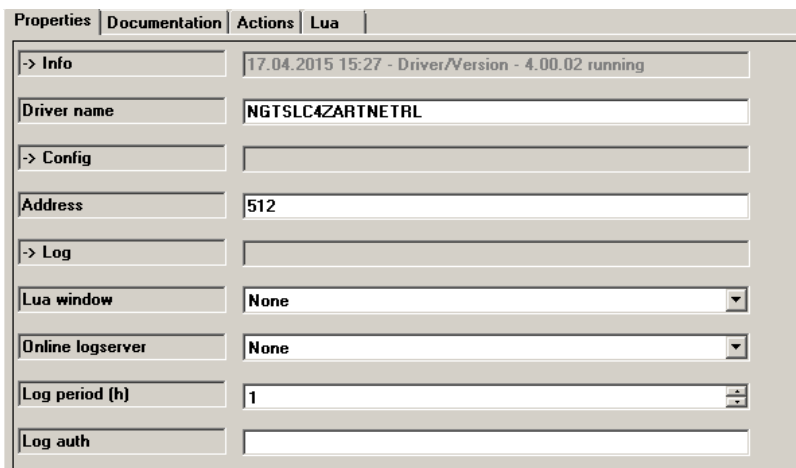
Properties | Documentation | Actions | Lua

-> Info | 17.04.2015 15:27 - Driver/Version - 4.00.02 running

Driver name | NGTSLC4ZARTNETRL

-> Config

Address | 512

-> Log

Lua window | None

Online logserver | None

Log period (h) | 1

Log auth